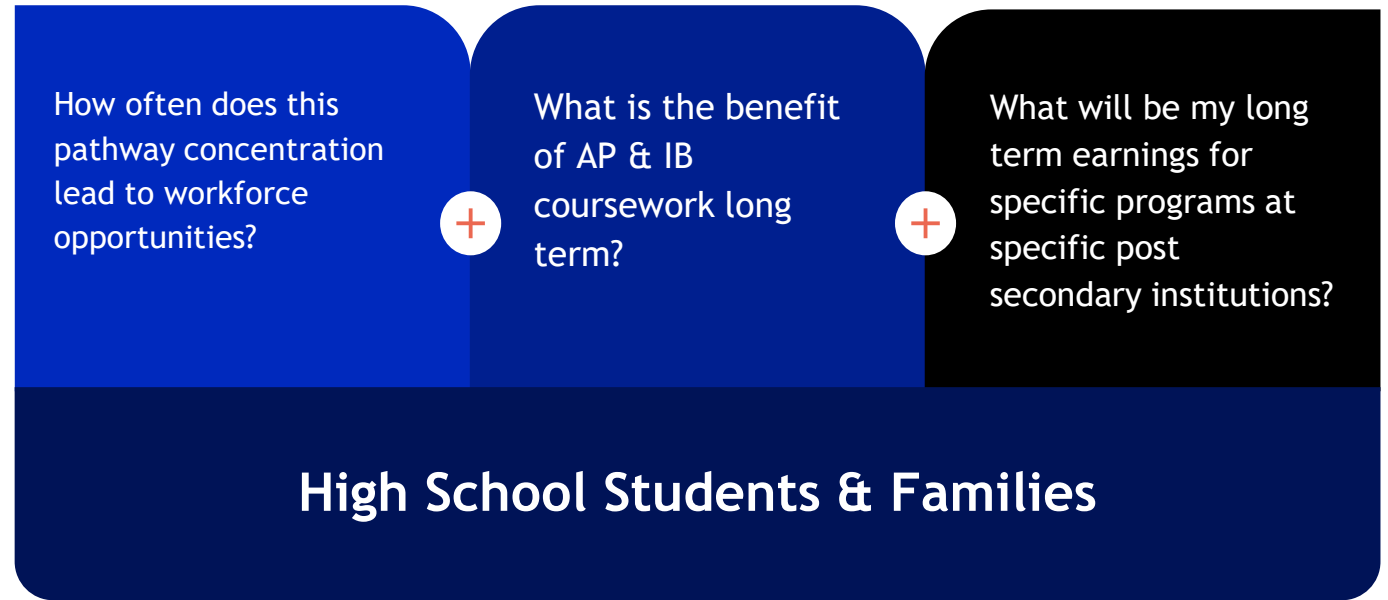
How often does this pathway concentration lead to workforce opportunities?

+

What is the benefit of AP & IB coursework long term?

+

What will be my long term earnings for specific programs at specific post secondary institutions?

High School Students & Families